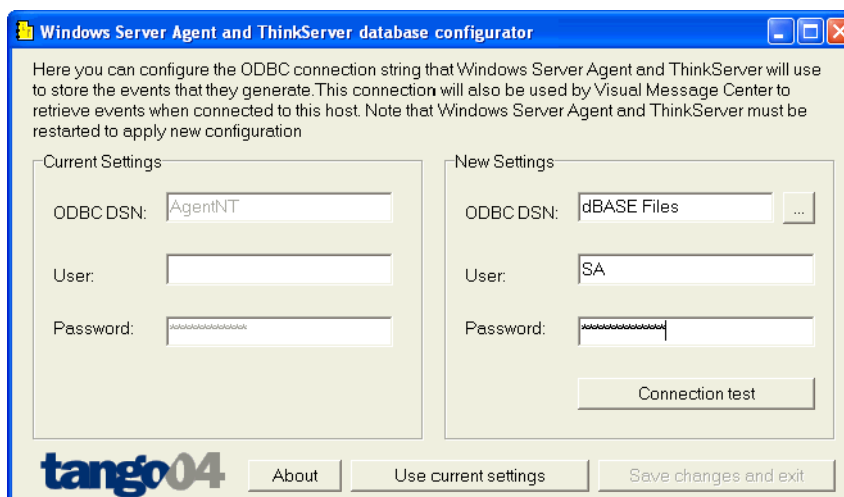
Windows Server Agent and ThinkServer database configurator

Here you can configure the ODBC connection string that Windows Server Agent and ThinkServer will use to store the events that they generate.This connection will also be used by Visual Message Center to retrieve events when connected to this host. Note that Windows Server Agent and ThinkServer must be restarted to apply new configuration

Current Settings

ODBC DSN: AgentNT

User:

Password: ************

New Settings

ODBC DSN: dBASE Files ...

User: SA

Password: ************

Connection test

tango04

About

Use current settings

Save changes and exit